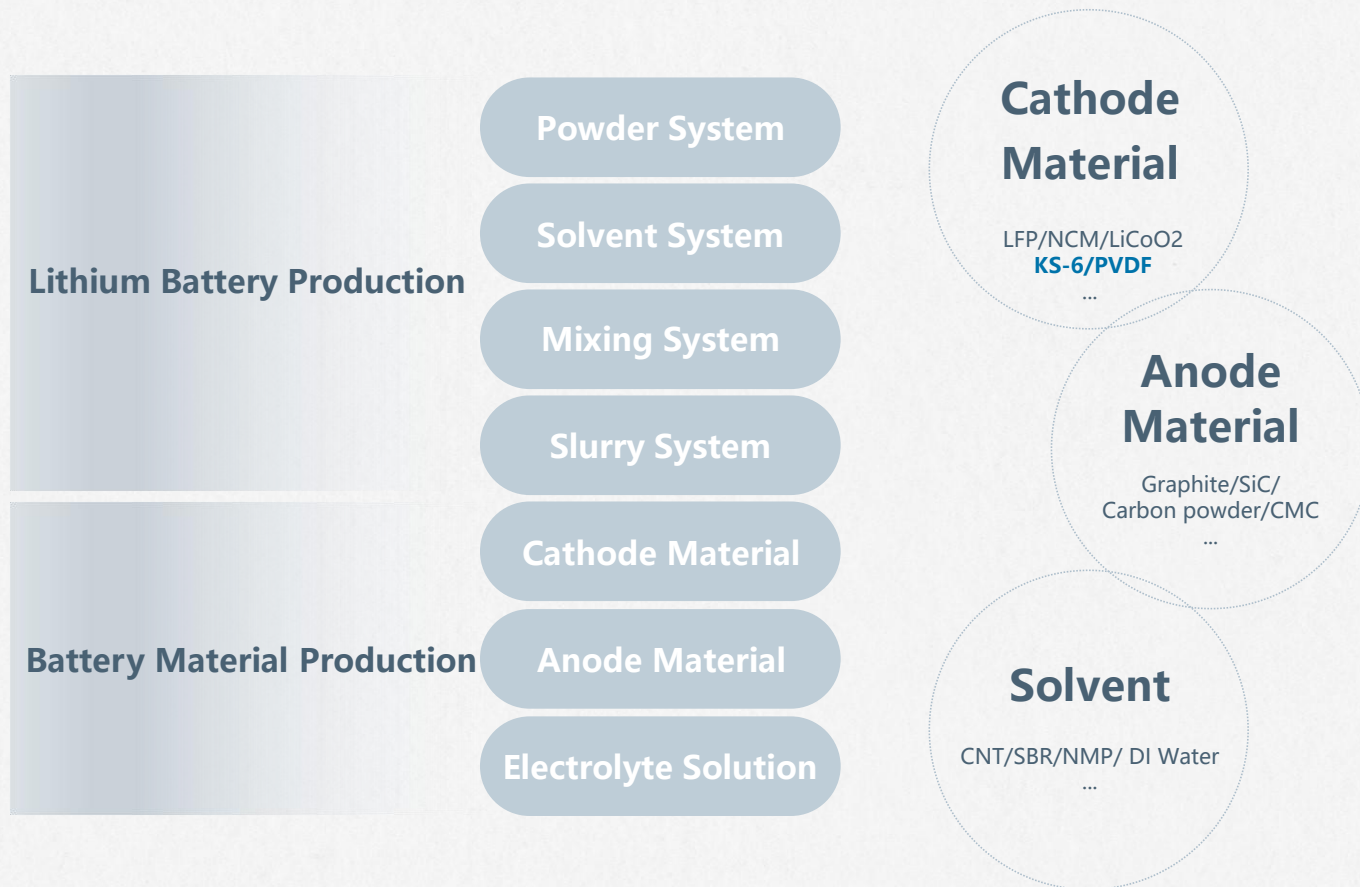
Lithium Battery Production

Powder System

Solvent System

Mixing System

Slurry System

Battery Material Production

Cathode Material

Anode Material

Electrolyte Solution

Cathode Material

LFP/NCM/LiCoO2
KS-6/PVDF
...

Anode Material

Graphite/SiC/
Carbon powder/CMC
...

Solvent

CNT/SBR/NMP/ DI Water
...